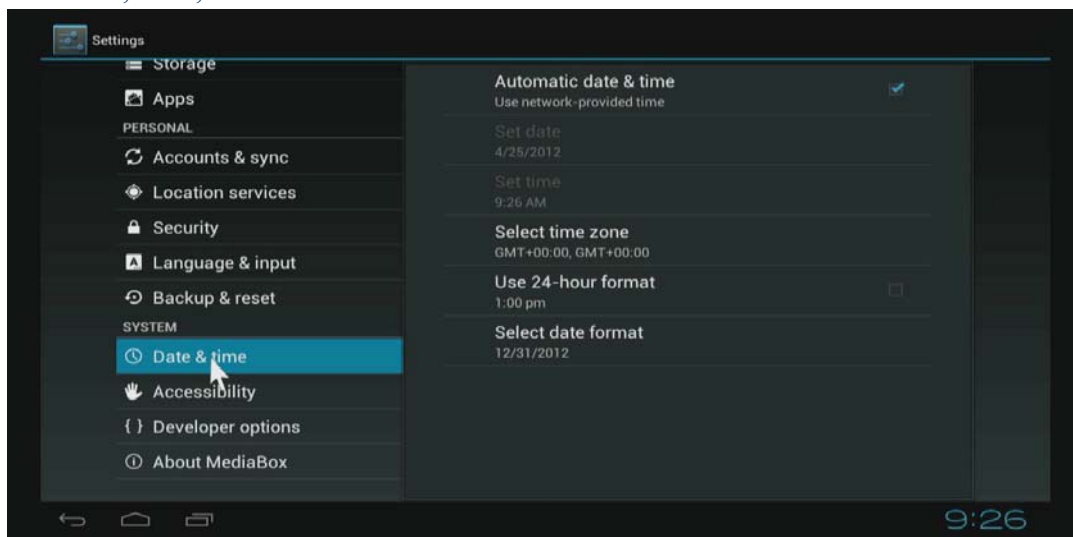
Settings

Storage

Apps

PERSONAL

Accounts & sync

Location services

Security

Language & input

Backup & reset

SYSTEM

Date & time

Accessibility

{ } Developer options

About MediaBox

Automatic date & time
Use network-provided time

Set date
4/25/2012

Set time
9:26 AM

Select time zone
GMT+00:00, GMT+00:00

Use 24-hour format
1:00 pm

Select date format
12/31/2012

9:26